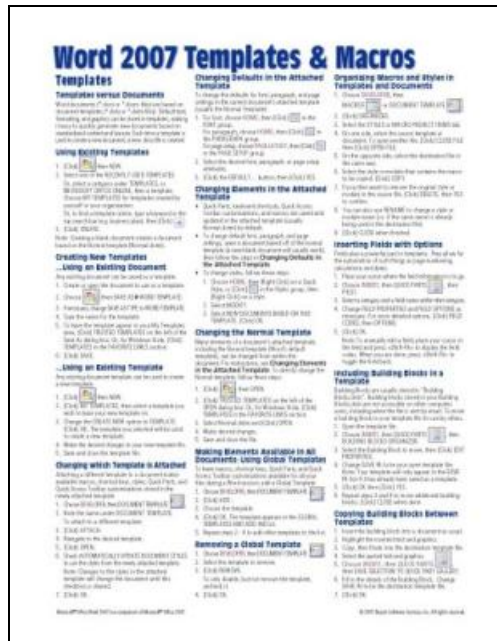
Word 2007 Templates & Macros

Templates

Templates versus Documents

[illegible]

Using Existing Templates

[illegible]

Creating New Templates

...Using an Existing Document

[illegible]

...Using an Existing Template

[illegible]

Changing which Template is Attached

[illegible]

Changing Defaults in the Attached Template

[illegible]

Changing Elements in the Attached Template

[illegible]

Changing the Normal Template

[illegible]

Making Elements Available in All Documents Using Global Templates

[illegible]

Removing a Global Template

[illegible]

Organizing Macros and Styles in Templates and Documents

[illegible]

Inserting Fields with Options

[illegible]

Including Building Blocks in a Template

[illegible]

Copying Building Blocks Between Templates

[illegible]